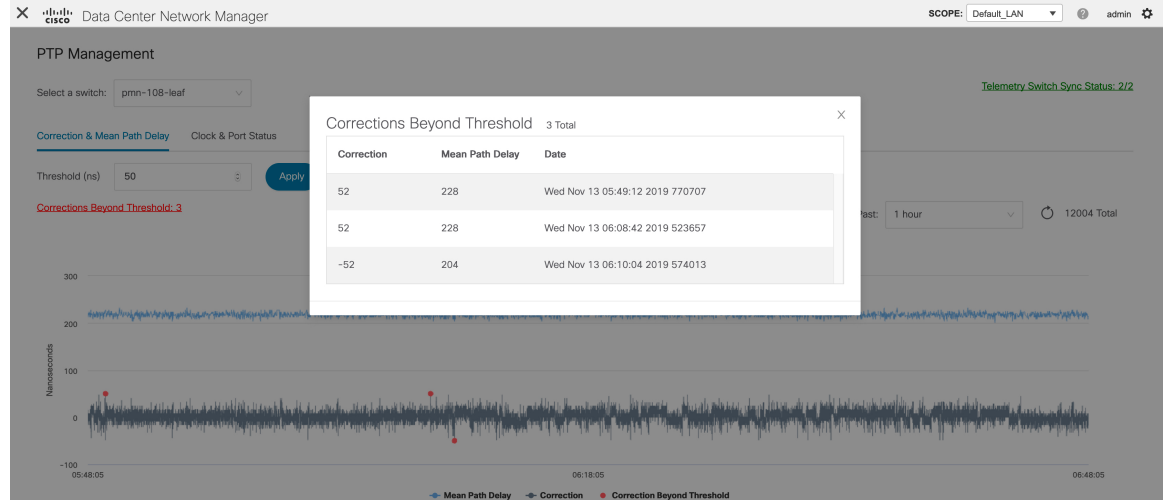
✕ cisco Data Center Network Manager

SCOPE: Default_LAN ▾ ? admin

PTP Management

Select a switch: pmn-108-leaf

Telemetry Switch Sync Status: 2/2

Correction & Mean Path Delay    Clock & Port Status

Threshold (ns) 50    Apply

Corrections Beyond Threshold: 3

Past: 1 hour    12004 Total

Corrections Beyond Threshold 3 Total

| Correction | Mean Path Delay | Date |
|---|---|---|
| 52 | 228 | Wed Nov 13 05:49:12 2019 770707 |
| 52 | 228 | Wed Nov 13 06:08:42 2019 523657 |
| -52 | 204 | Wed Nov 13 06:10:04 2019 574013 |

300
200
100
0
-100
Nanoseconds

05:48:05    06:18:05    06:48:05

Mean Path Delay    Correction    Correction Beyond Threshold